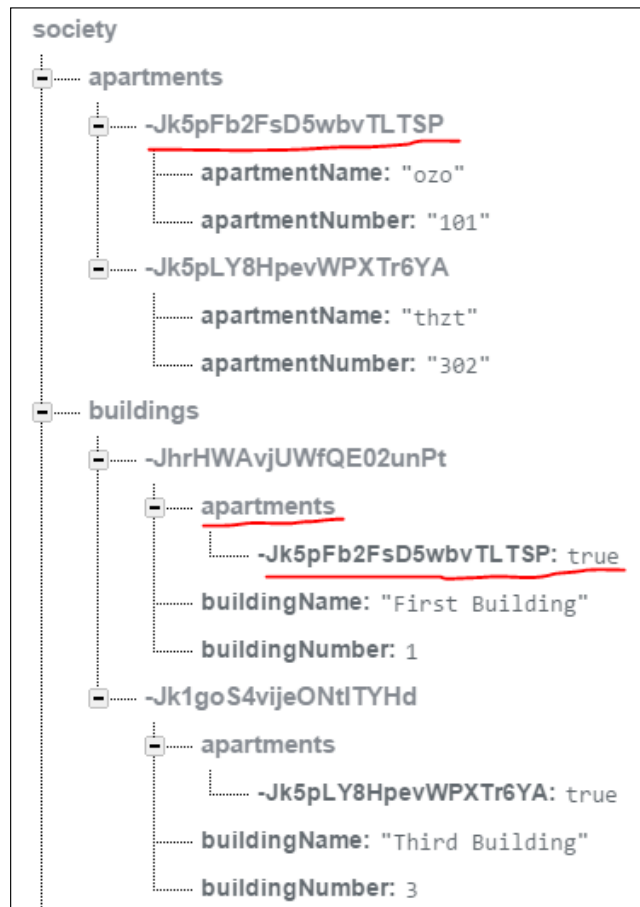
society

apartments

-Jk5pFb2FsD5wbvTLTSP

apartmentName: "ozo"

apartmentNumber: "101"

-Jk5pLY8HpevWPXTr6YA

apartmentName: "thzt"

apartmentNumber: "302"

buildings

-JhrHWAvjUWfQE02unPt

apartments

-Jk5pFb2FsD5wbvTLTSP: true

buildingName: "First Building"

buildingNumber: 1

-Jk1goS4vijeONtlTYHd

apartments

-Jk5pLY8HpevWPXTr6YA: true

buildingName: "Third Building"

buildingNumber: 3